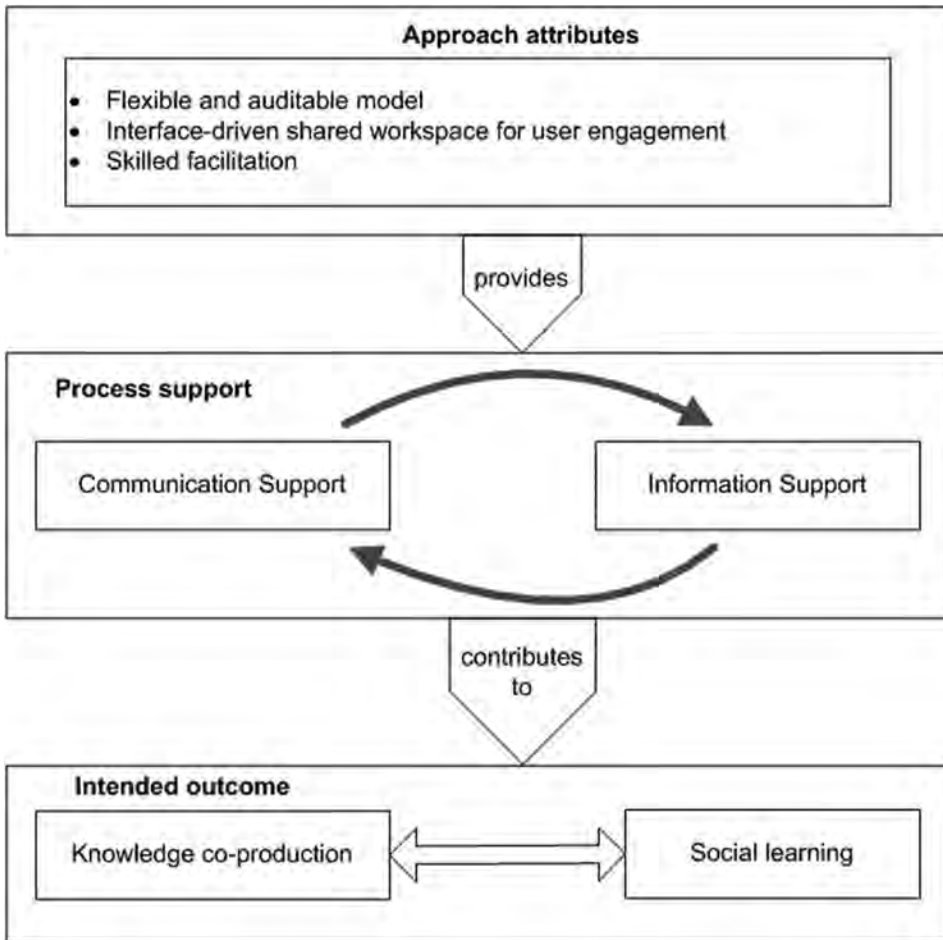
Approach attributes

- Flexible and auditable model
- Interface-driven shared workspace for user engagement
- Skilled facilitation

provides

Process support

Communication Support

Information Support

contributes to

Intended outcome

Knowledge co-production

Social learning